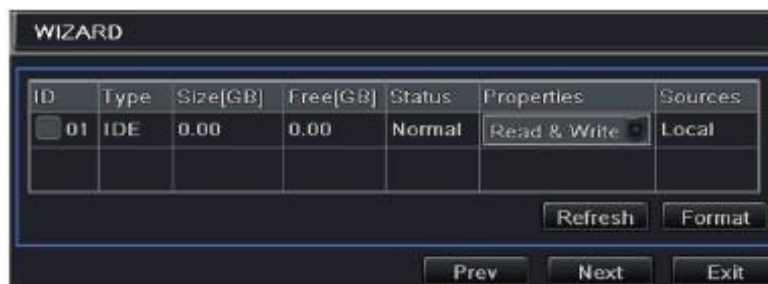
WIZARD

| ID | Type | Size[GB] | Free[GB] | Status | Properties | Sources |
|---|---|---|---|---|---|---|
| 01 | IDE | 0.00 | 0.00 | Normal | Read & Write | Local |
| | | | | | | |

Refresh Format

Prev Next Exit